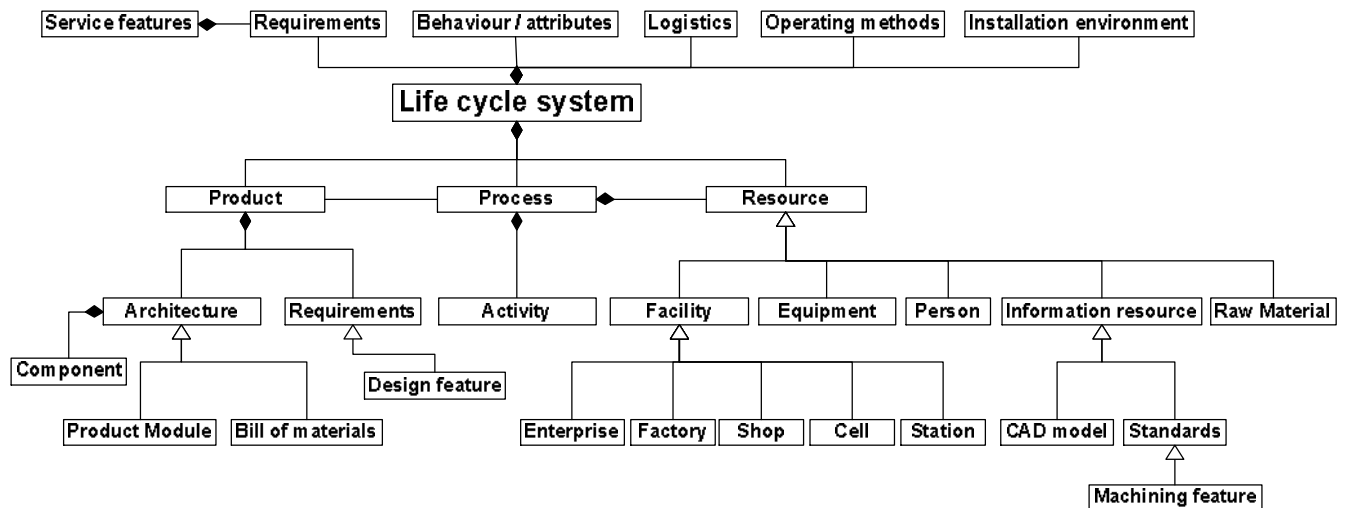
Service features
Requirements
Behaviour / attributes
Logistics
Operating methods
Installation environment

Life cycle system

Product
Process
Resource

Architecture
Requirements
Activity
Facility
Equipment
Person
Information resource
Raw Material

Component
Design feature

Product Module
Bill of materials
Enterprise
Factory
Shop
Cell
Station
CAD model
Standards

Machining feature